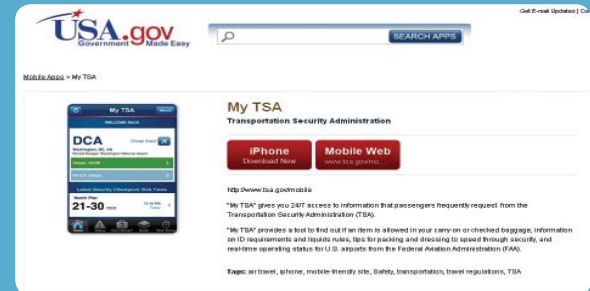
Get E-mail Updates | Co

USA.gov
Government Made Easy

SEARCH APPS

Mobile Apps > My TSA

My TSA
WELCOME BACK
DCA
Washington DC, US
Change Airport
Ronald Reagan Washington National Airport
Latest Security Checkpoint Wait Times
North Pier
21-30 min

My TSA
Transportation Security Administration

iPhone
Download Now

Mobile Web
www.tsa.gov/mo...

http://www.tsa.gov/mobile

"My TSA" gives you 24/7 access to information that passengers frequently request from the Transportation Security Administration (TSA).

"My TSA" provides a tool to find out if an item is allowed in your carry-on or checked baggage, information on ID requirements and liquids rules, tips for packing and dressing to speed through security, and real-time operating status for U.S. airports from the Federal Aviation Administration (FAA).

Tags: air travel, iphone, mobile-friendly site, Safety, transportation, travel regulations, TSA